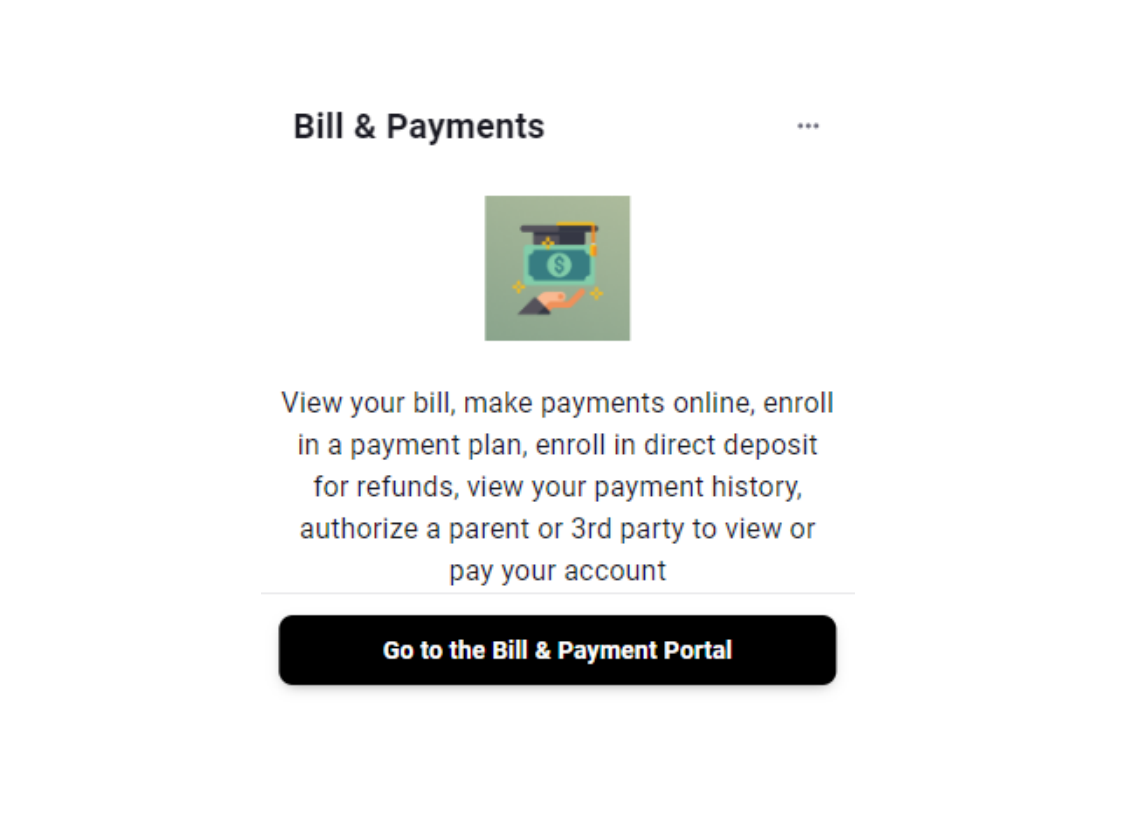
Bill & Payments

...

$

View your bill, make payments online, enroll in a payment plan, enroll in direct deposit for refunds, view your payment history, authorize a parent or 3rd party to view or pay your account

Go to the Bill & Payment Portal